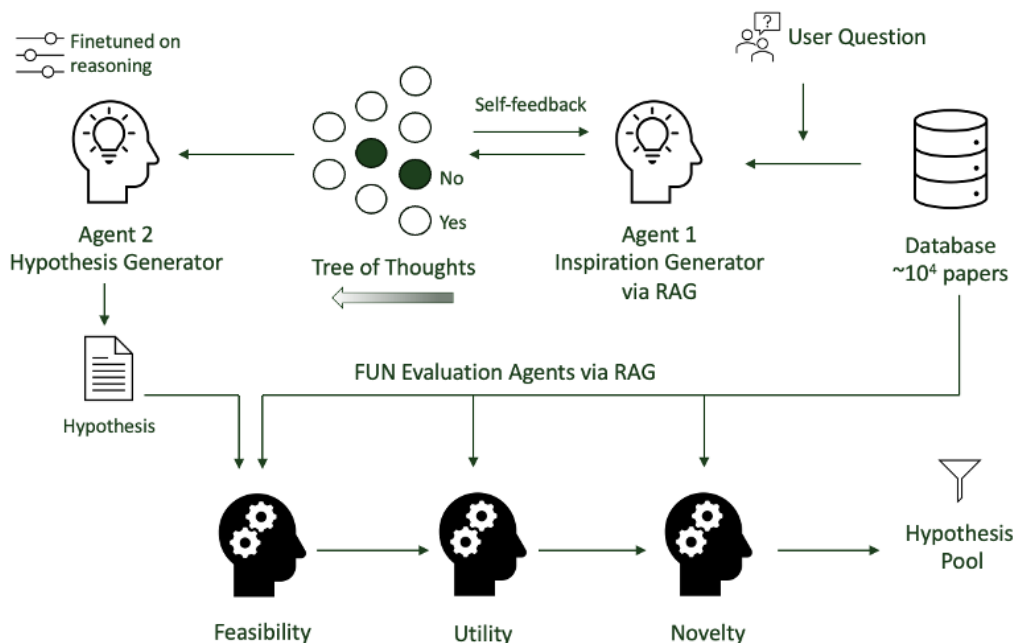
Finetuned on reasoning

User Question

Self-feedback

No

Yes

Agent 2
Hypothesis Generator

Tree of Thoughts

Agent 1
Inspiration Generator
via RAG

Database
~$10^4$ papers

FUN Evaluation Agents via RAG

Hypothesis

Hypothesis
Pool

Feasibility

Utility

Novelty